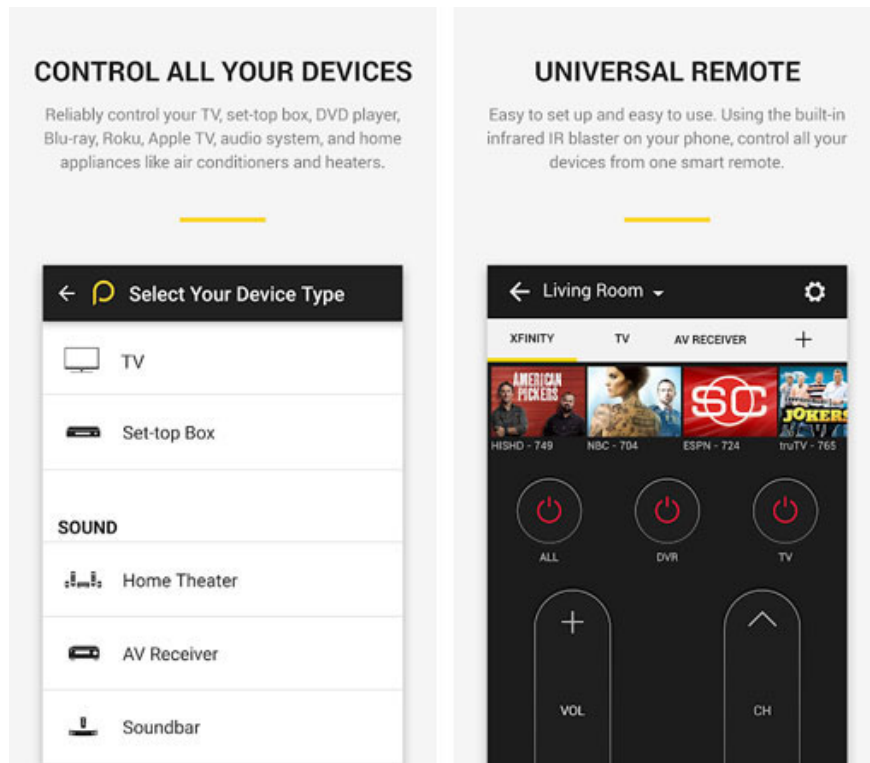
CONTROL ALL YOUR DEVICES

Reliably control your TV, set-top box, DVD player, Blu-ray, Roku, Apple TV, audio system, and home appliances like air conditioners and heaters.

Select Your Device Type

TV

Set-top Box

SOUND

Home Theater

AV Receiver

Soundbar

UNIVERSAL REMOTE

Easy to set up and easy to use. Using the built-in infrared IR blaster on your phone, control all your devices from one smart remote.

Living Room

XFINITY TV AV RECEIVER +

AMERICAN PICKERS

SC

JOKERS

HISHD - 749 NBC - 704 ESPN - 724 truTV - 765

ALL DVR TV

+

VOL

CH